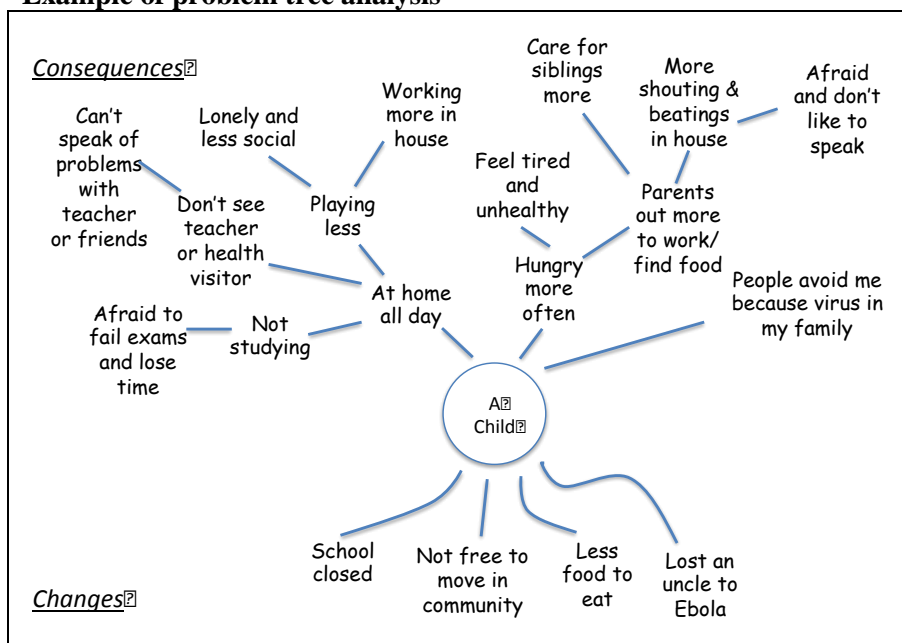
Example of problem tree analysis

Consequences

Can't speak of problems with teacher or friends

Lonely and less social

Working more in house

Care for siblings more

More shouting & beatings in house

Afraid and don't like to speak

Don't see teacher or health visitor

Playing less

Feel tired and unhealthy

Parents out more to work/ find food

Hungry more often

At home all day

People avoid me because virus in my family

Afraid to fail exams and lose time

Not studying

A Child

School closed

Not free to move in community

Less food to eat

Lost an uncle to Ebola

Changes